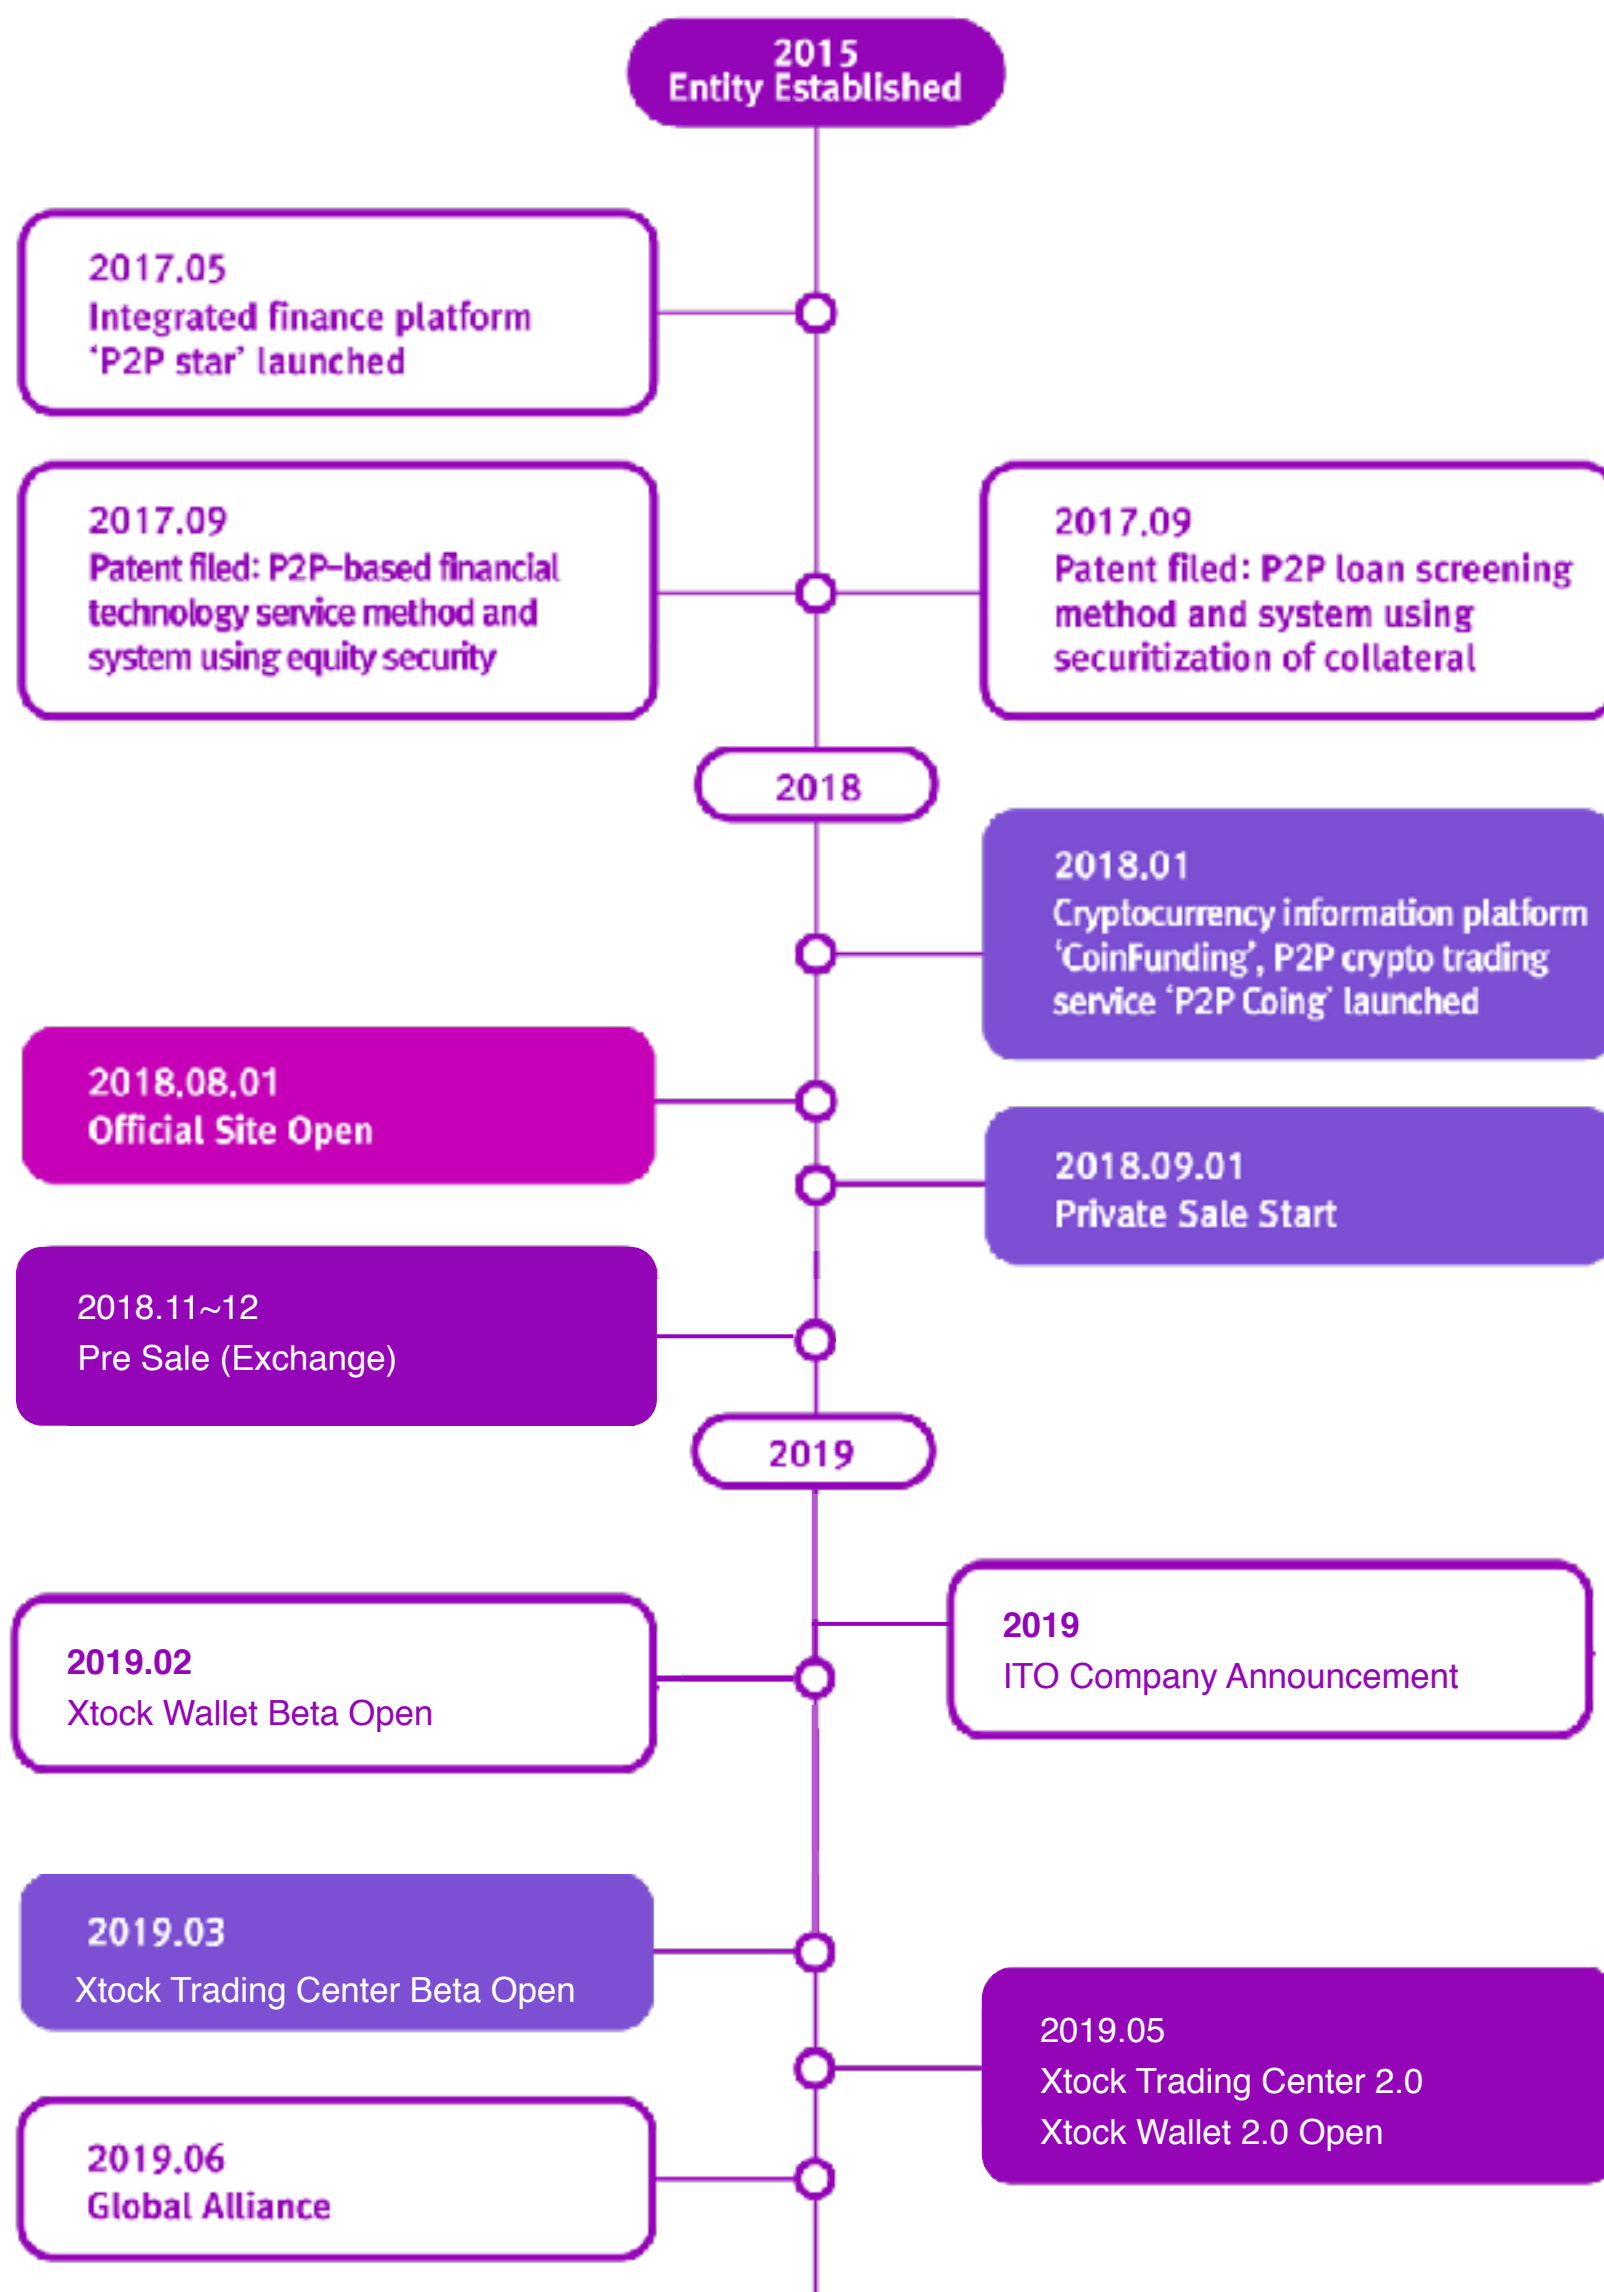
2015
Entity Established

2017.05
Integrated finance platform 'P2P star' launched

2017.09
Patent filed: P2P-based financial technology service method and system using equity security

2017.09
Patent filed: P2P loan screening method and system using securitization of collateral

2018

2018.01
Cryptocurrency information platform 'CoinFunding', P2P crypto trading service 'P2P Coing' launched

2018.08.01
Official Site Open

2018.09.01
Private Sale Start

2018.11~12
Pre Sale (Exchange)

2019

2019
ITO Company Announcement

2019.02
Xtock Wallet Beta Open

2019.03
Xtock Trading Center Beta Open

2019.05
Xtock Trading Center 2.0
Xtock Wallet 2.0 Open

2019.06
Global Alliance